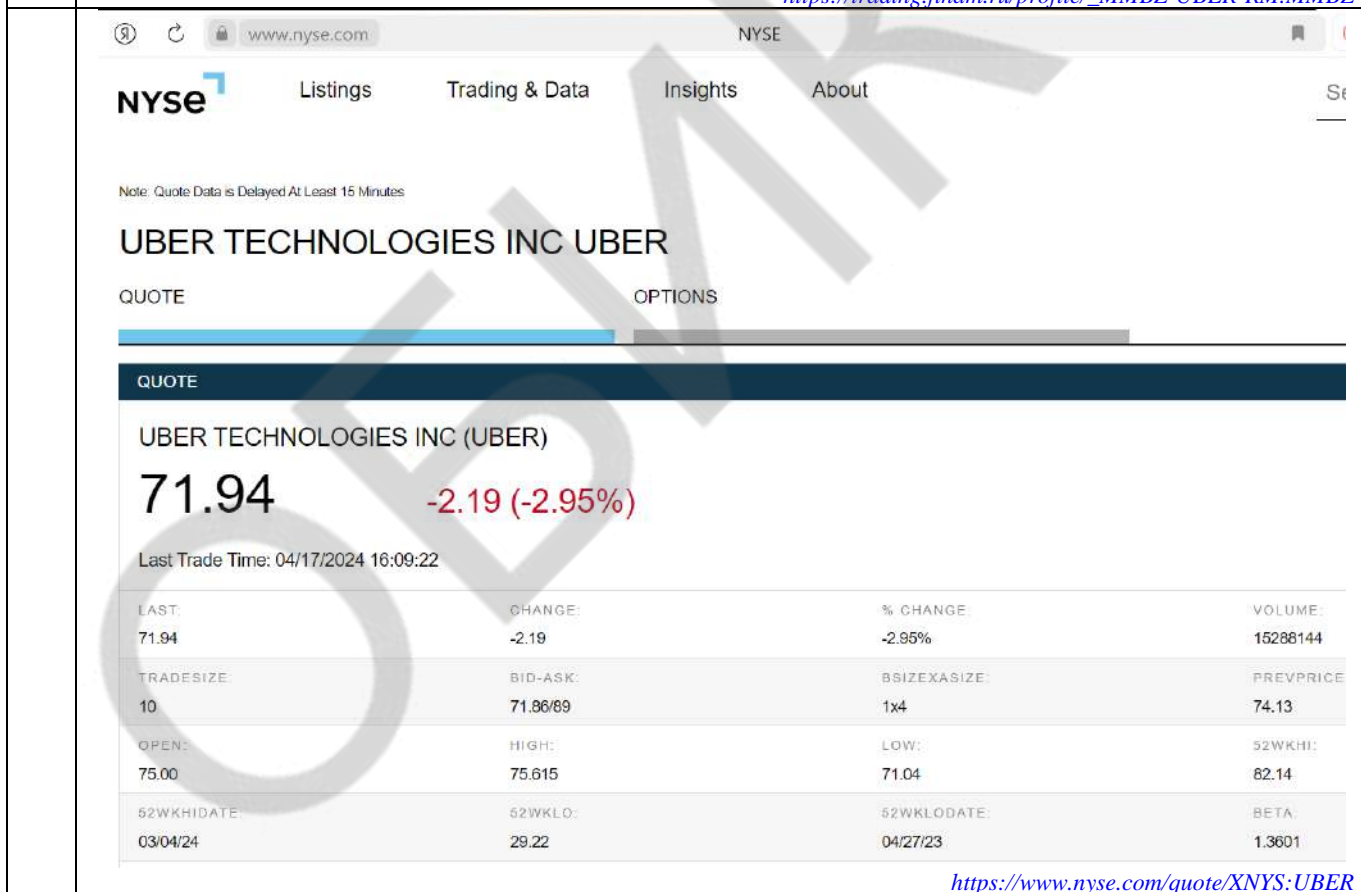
https://trading.finam.ru/profile/_MMBZ-UBER-RM.MMBZ

www.nysе.com NYSE

NYSE Listings Trading & Data Insights About Se

Note: Quote Data is Delayed At Least 15 Minutes

UBER TECHNOLOGIES INC UBER

QUOTE OPTIONS

QUOTE

UBER TECHNOLOGIES INC (UBER)

71.94 -2.19 (-2.95%)

Last Trade Time: 04/17/2024 16:09:22

| LAST: | CHANGE: | % CHANGE: | VOLUME: |
|---|---|---|---|
| 71.94 | -2.19 | -2.95% | 15288144 |
| TRADESIZE: | BID-ASK: | BSIZEXASIZE: | PREVPRICE |
| 10 | 71.86/89 | 1x4 | 74.13 |
| OPEN: | HIGH: | LOW: | 52WKHI: |
| 75.00 | 75.615 | 71.04 | 82.14 |
| 52WKHIDATE: | 52WKLO: | 52WKLODATE: | BETA: |
| 03/04/24 | 29.22 | 04/27/23 | 1.3601 |

https://www.nyse.com/quote/XNYS:UBER